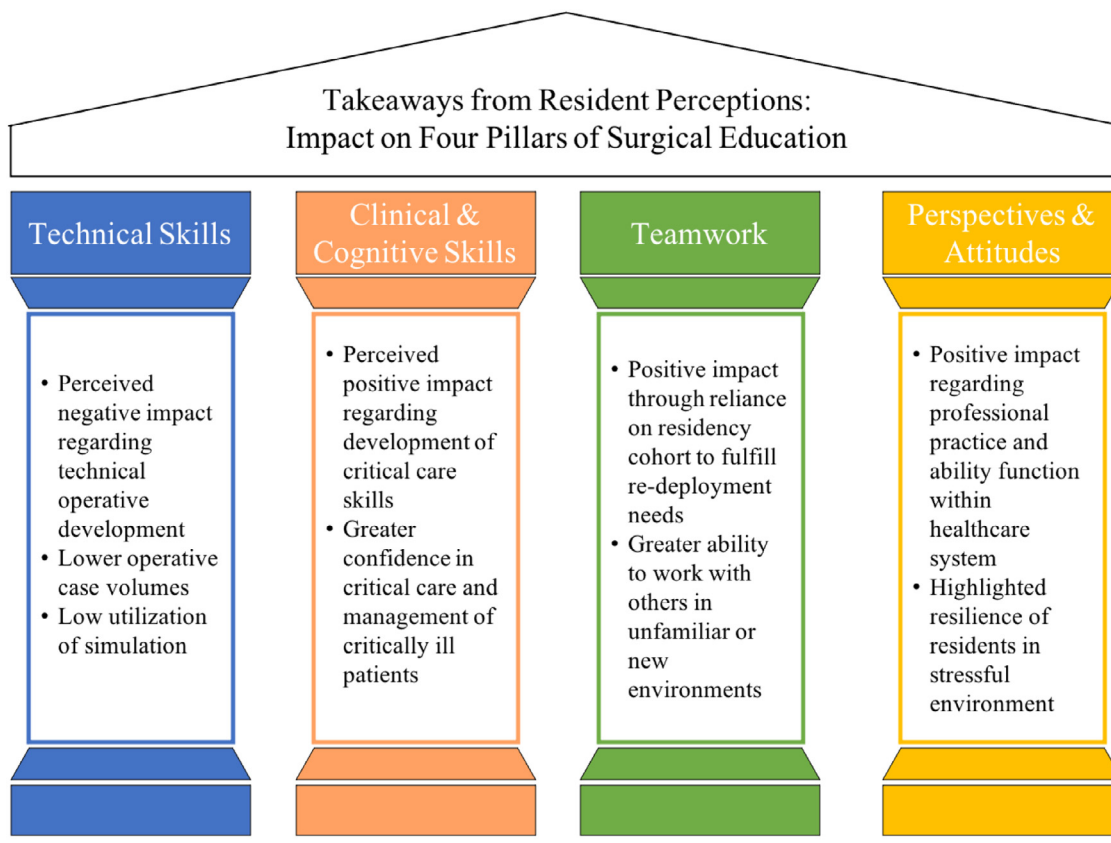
Takeaways from Resident Perceptions:
Impact on Four Pillars of Surgical Education

Technical Skills

• Perceived negative impact regarding technical operative development
• Lower operative case volumes
• Low utilization of simulation

Clinical & Cognitive Skills

• Perceived positive impact regarding development of critical care skills
• Greater confidence in critical care and management of critically ill patients

Teamwork

• Positive impact through reliance on residency cohort to fulfill re-deployment needs
• Greater ability to work with others in unfamiliar or new environments

Perspectives & Attitudes

• Positive impact regarding professional practice and ability function within healthcare system
• Highlighted resilience of residents in stressful environment